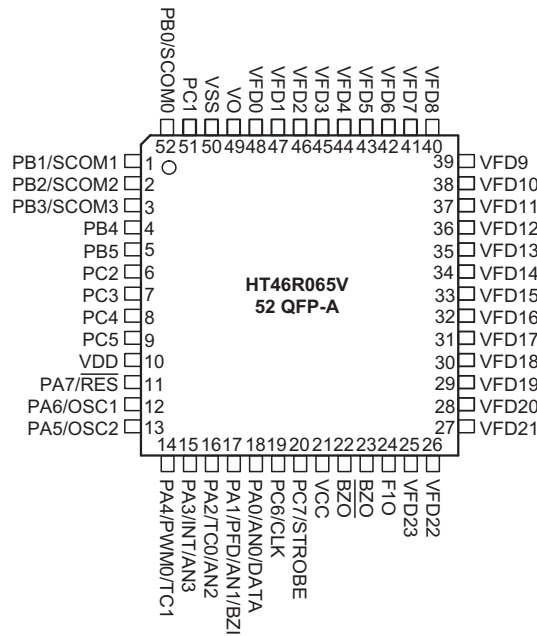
PB0/SCOM0
PC1
VSS
VO
VFD0
VFD1
VFD2
VFD3
VFD4
VFD5
VFD6
VFD7
VFD8

52 51 50 49 48 47 46 45 44 43 42 41 40

PB1/SCOM1 1
PB2/SCOM2 2
PB3/SCOM3 3
PB4 4
PB5 5
PC2 6
PC3 7
PC4 8
PC5 9
VDD 10
PA7/$\overline{RES}$ 11
PA6/OSC1 12
PA5/OSC2 13

HT46R065V
52 QFP-A

39 VFD9
38 VFD10
37 VFD11
36 VFD12
35 VFD13
34 VFD14
33 VFD15
32 VFD16
31 VFD17
30 VFD18
29 VFD19
28 VFD20
27 VFD21

14 15 16 17 18 19 20 21 22 23 24 25 26

PA4/PWM0/TC1
PA3/INT/AN3
PA2/TC0/AN2
PA1/PFD/AN1/BZI
PA0/AN0/DATA
PC6/CLK
PC7/STROBE
VCC
BZO
$\overline{BZO}$
F1O
VFD23
VFD22